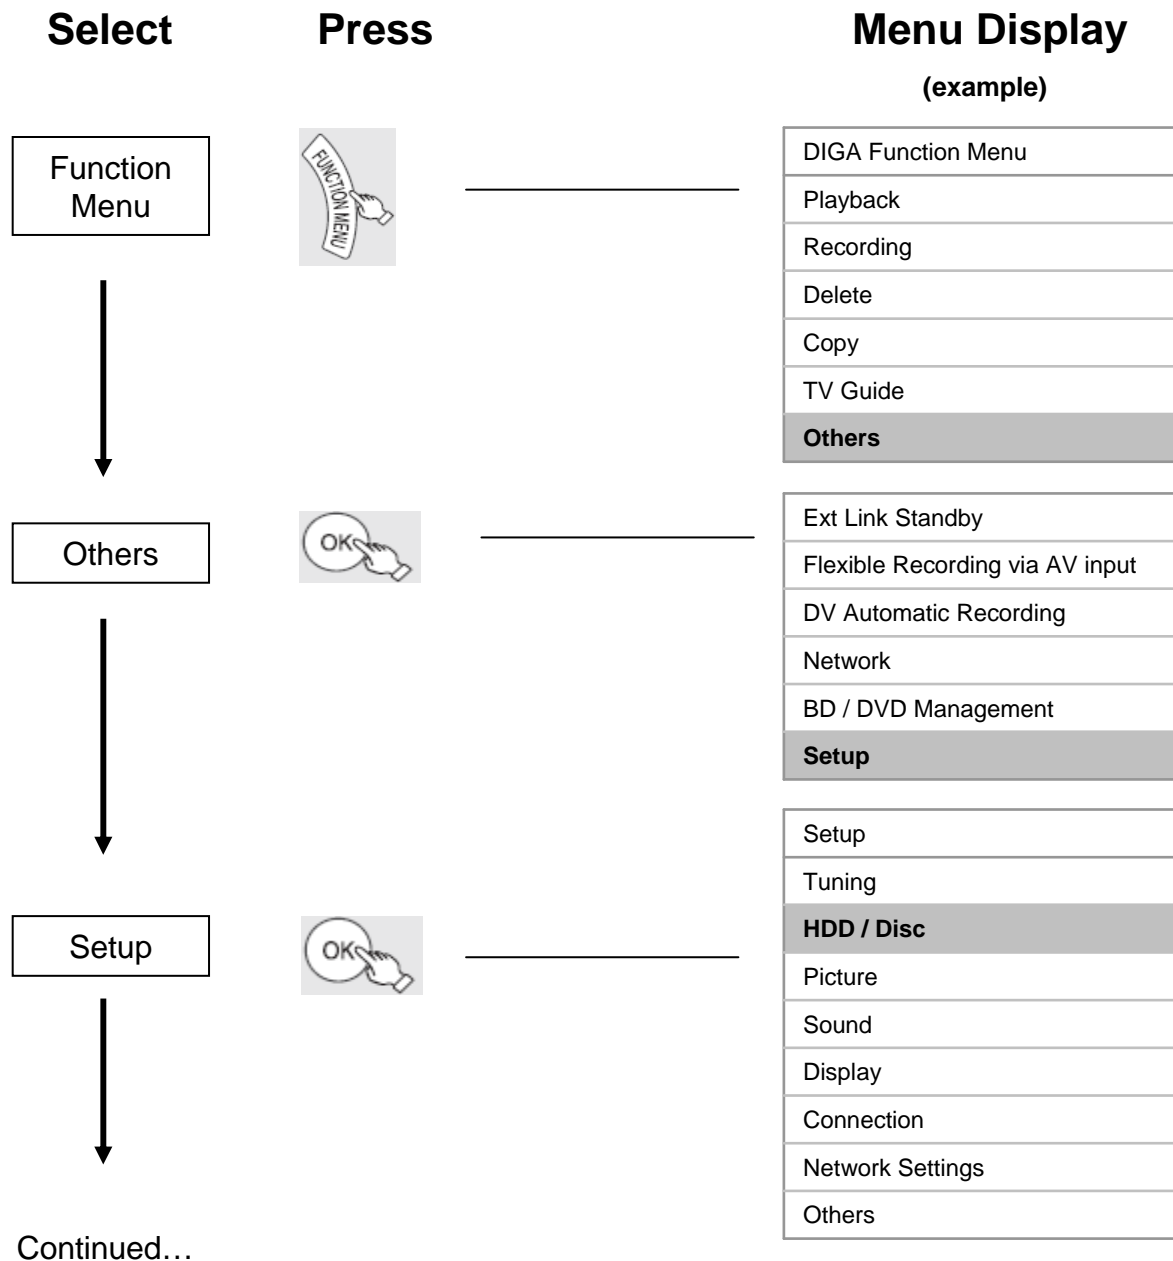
Select

Press

Menu Display
(example)

Function Menu

FUNCTION MENU

DIGA Function Menu
Playback
Recording
Delete
Copy
TV Guide
Others

Others

OK

Ext Link Standby
Flexible Recording via AV input
DV Automatic Recording
Network
BD / DVD Management
Setup

Setup

OK

Setup
Tuning
HDD / Disc
Picture
Sound
Display
Connection
Network Settings
Others

Continued…